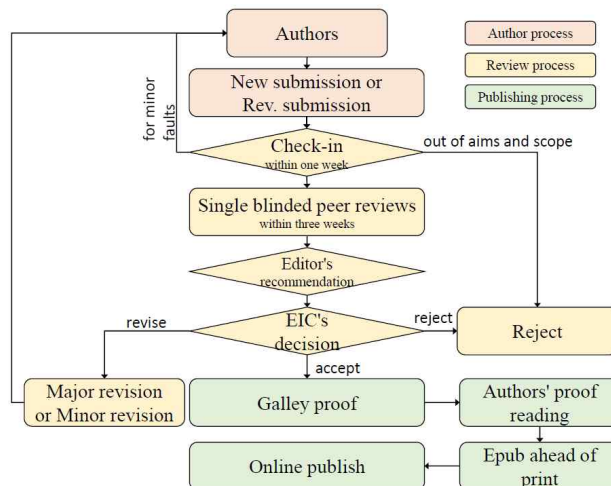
Authors

Author process

Review process

Publishing process

New submission or Rev. submission

for minor faults

Check-in
within one week

out of aims and scope

Single blinded peer reviews
within three weeks

Editor's recommendation

revise

EIC's decision

reject

Reject

accept

Major revision or Minor revision

Galley proof

Authors' proof reading

Online publish

Epub ahead of print